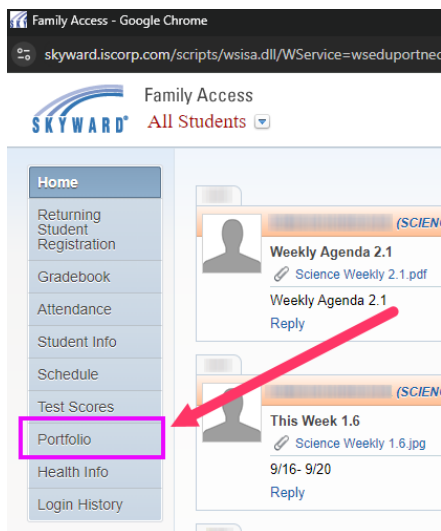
Family Access - Google Chrome

skyward.iscorp.com/scripts/wsisa.dll/WService=wsedportne

SKYWARD®

Family Access

All Students

Home

Returning Student Registration

Gradebook

Attendance

Student Info

Schedule

Test Scores

Portfolio

Health Info

Login History

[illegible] (SCIENC

Weekly Agenda 2.1

Science Weekly 2.1.pdf

Weekly Agenda 2.1

Reply

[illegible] (SCIENC

This Week 1.6

Science Weekly 1.6.jpg

9/16- 9/20

Reply